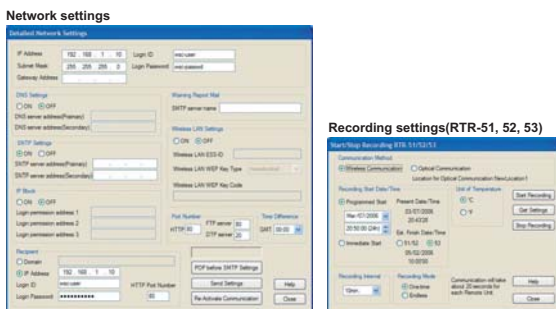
Network settings

Detailed Network Settings

IP Address 192 168 1 10
Subnet Mask 255 255 255 0
Gateway Address

Login ID esc-user
Login Password esc-pasword

DNS Settings
ON OFF
DNS server address(Primary)
DNS server address(Secondary)

Warning Report Mail
SMTP server name

SNTP Settings
ON OFF
SNTP server address(Primary)
SNTP server address(Secondary)

Wireless LAN Settings
ON OFF
Wireless LAN ESS-ID
Wireless LAN WEP Key Type
Wireless LAN WEP Key Code

IP Block
ON OFF
Login permission address 1
Login permission address 2
Login permission address 3

Port Number
HTTP 80
FTP server 80
DTP server 20

Time Difference
GMT 00:00

Recipient
Domain
IP Address 192 168 1 10
Login ID esc-user
Login Password ••••••••••••
HTTP Port Number 80

POP before SMTP Settings
Send Settings
Re-Activate Communication
Help
Close

Recording settings(RTR-51, 52, 53)

Start/Stop Recording RTR-51/52/53

Communication Method
Wireless Communication
Optical Communication
Location for Optical Communication:New Location 1

Recording Start Date/Time
Programmed Start
Mar/01/2006
20:50:00 (24h)
Immediate Start

Present Date/Time
22/07/2006
20:4328
Est. Finish Date/Time
51/52 53
05/02/2006
10:0016

Unit of Temperature
°C
°F

Start Recording
Get Settings
Stop Recording

Recording Interval
10min

Recording Mode
One time
Endless

Communication will take about 20 seconds for each Remote Unit.

Help
Close